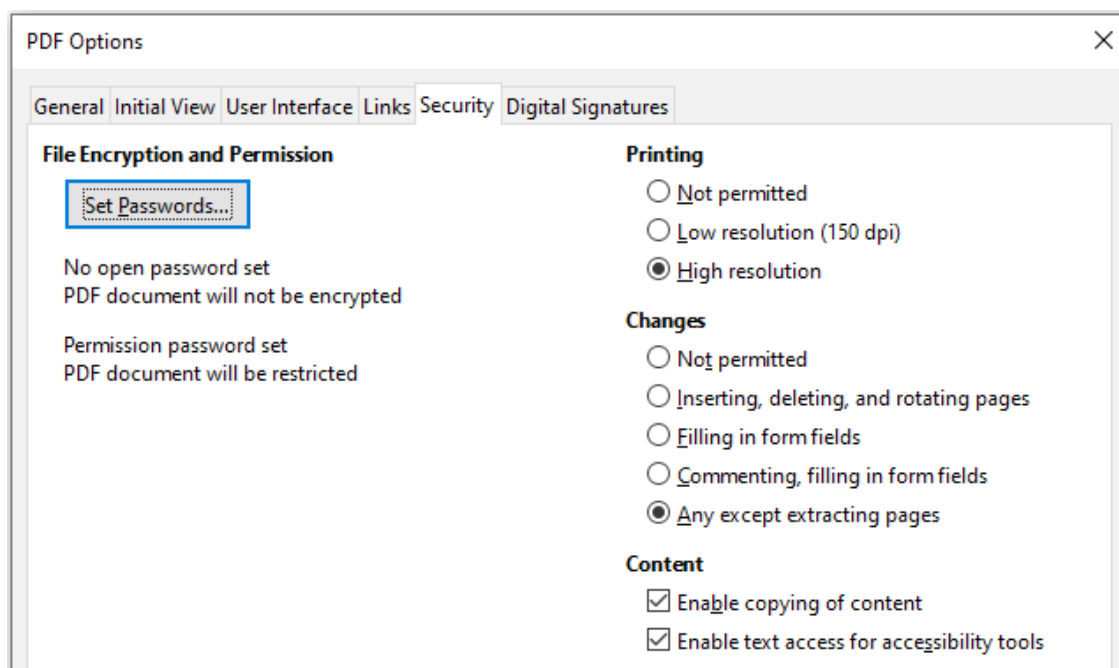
PDF Options

General Initial View User Interface Links Security Digital Signatures

File Encryption and Permission

Set Passwords...

No open password set
PDF document will not be encrypted

Permission password set
PDF document will be restricted

Printing

Not permitted

Low resolution (150 dpi)

High resolution

Changes

Not permitted

Inserting, deleting, and rotating pages

Filling in form fields

Commenting, filling in form fields

Any except extracting pages

Content

Enable copying of content

Enable text access for accessibility tools